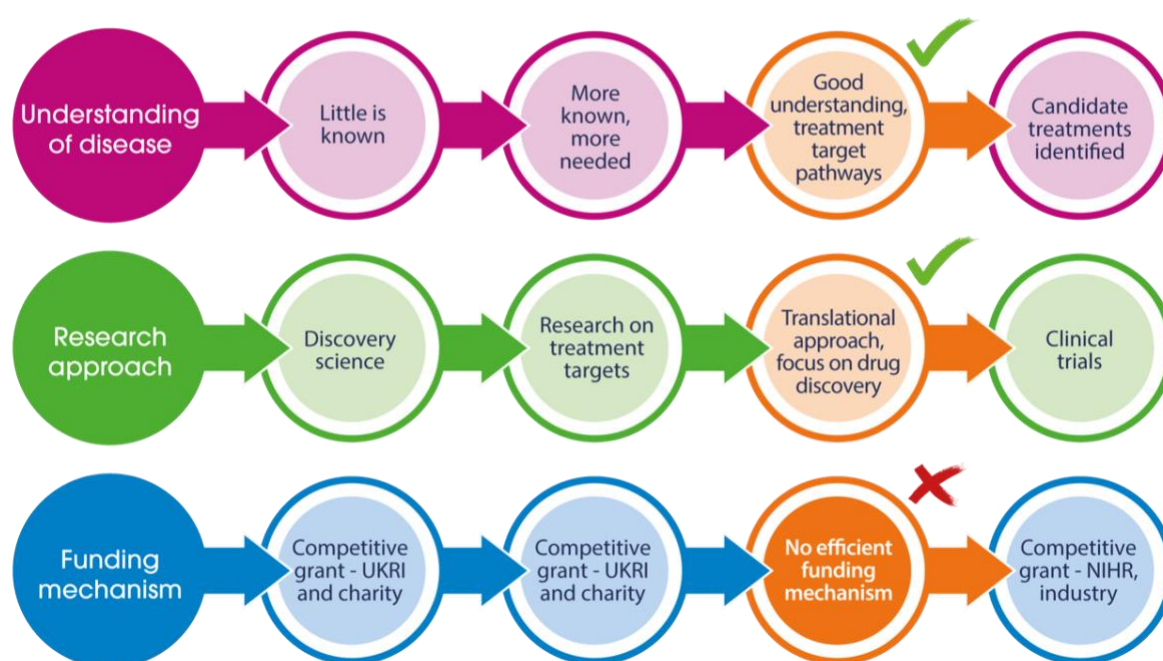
Understanding of disease

Little is known

More known, more needed

Good understanding, treatment target pathways

Candidate treatments identified

Research approach

Discovery science

Research on treatment targets

Translational approach, focus on drug discovery

Clinical trials

Funding mechanism

Competitive grant - UKRI and charity

Competitive grant - UKRI and charity

No efficient funding mechanism

Competitive grant - NIHR, industry